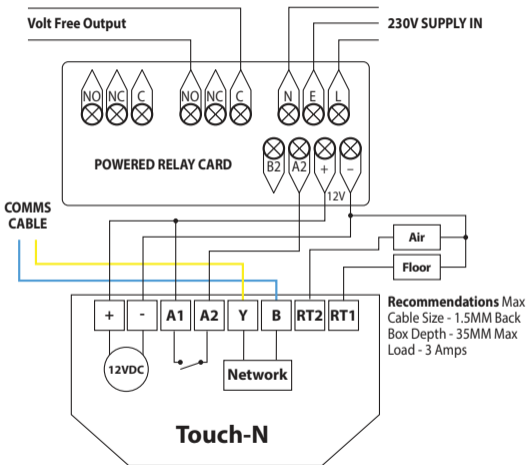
Volt Free Output

230V SUPPLY IN

NO NC C NO NC C N E L

POWERED RELAY CARD

B2 A2 + −

12V

COMMS CABLE

Air

Floor

+ - A1 A2 Y B RT2 RT1

12VDC

Network

**Recommendations** Max Cable Size - 1.5MM Back Box Depth - 35MM Max Load - 3 Amps

Touch-N